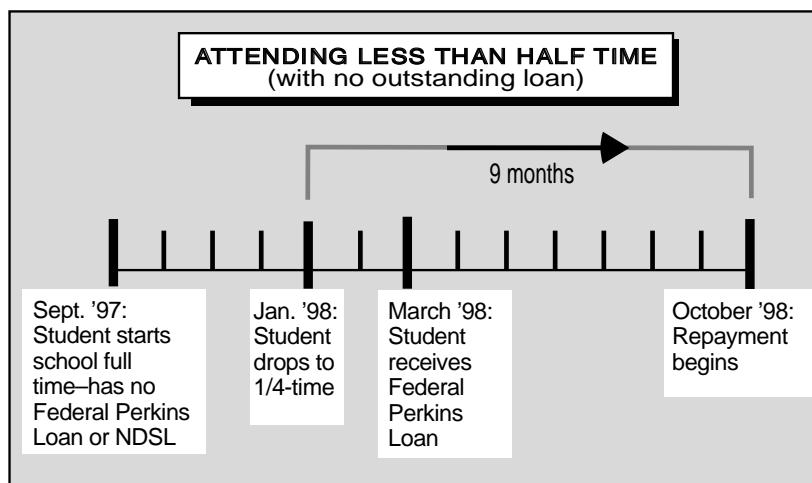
ATTENDING LESS THAN HALF TIME
(with no outstanding loan)

9 months

Sept. '97: Student starts school full time–has no Federal Perkins Loan or NDSL

Jan. '98: Student drops to 1/4-time

March '98: Student receives Federal Perkins Loan

October '98: Repayment begins